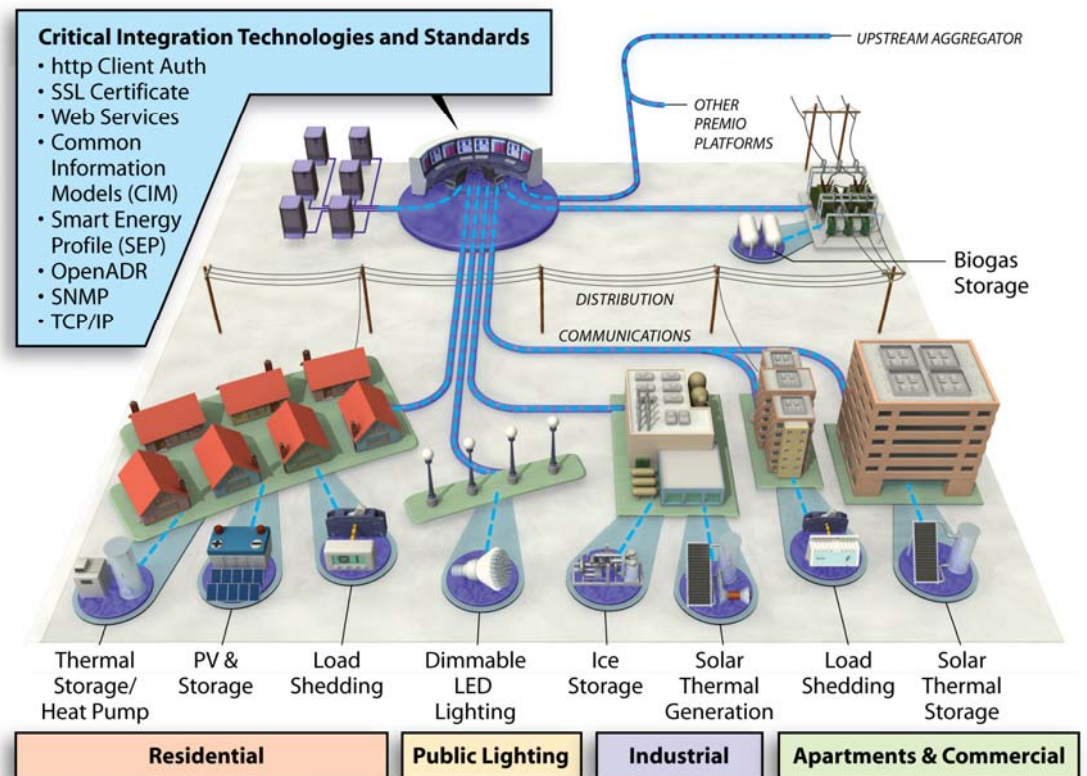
Critical Integration Technologies and Standards
• http Client Auth
• SSL Certificate
• Web Services
• Common Information Models (CIM)
• Smart Energy Profile (SEP)
• OpenADR
• SNMP
• TCP/IP

UPSTREAM AGGREGATOR

OTHER PREMIO PLATFORMS

Biogas Storage

DISTRIBUTION

COMMUNICATIONS

01

Thermal Storage/ Heat Pump

PV & Storage

Load Shedding

Dimmable LED Lighting

Ice Storage

Solar Thermal Generation

Load Shedding

Solar Thermal Storage

Residential

Public Lighting

Industrial

Apartments & Commercial